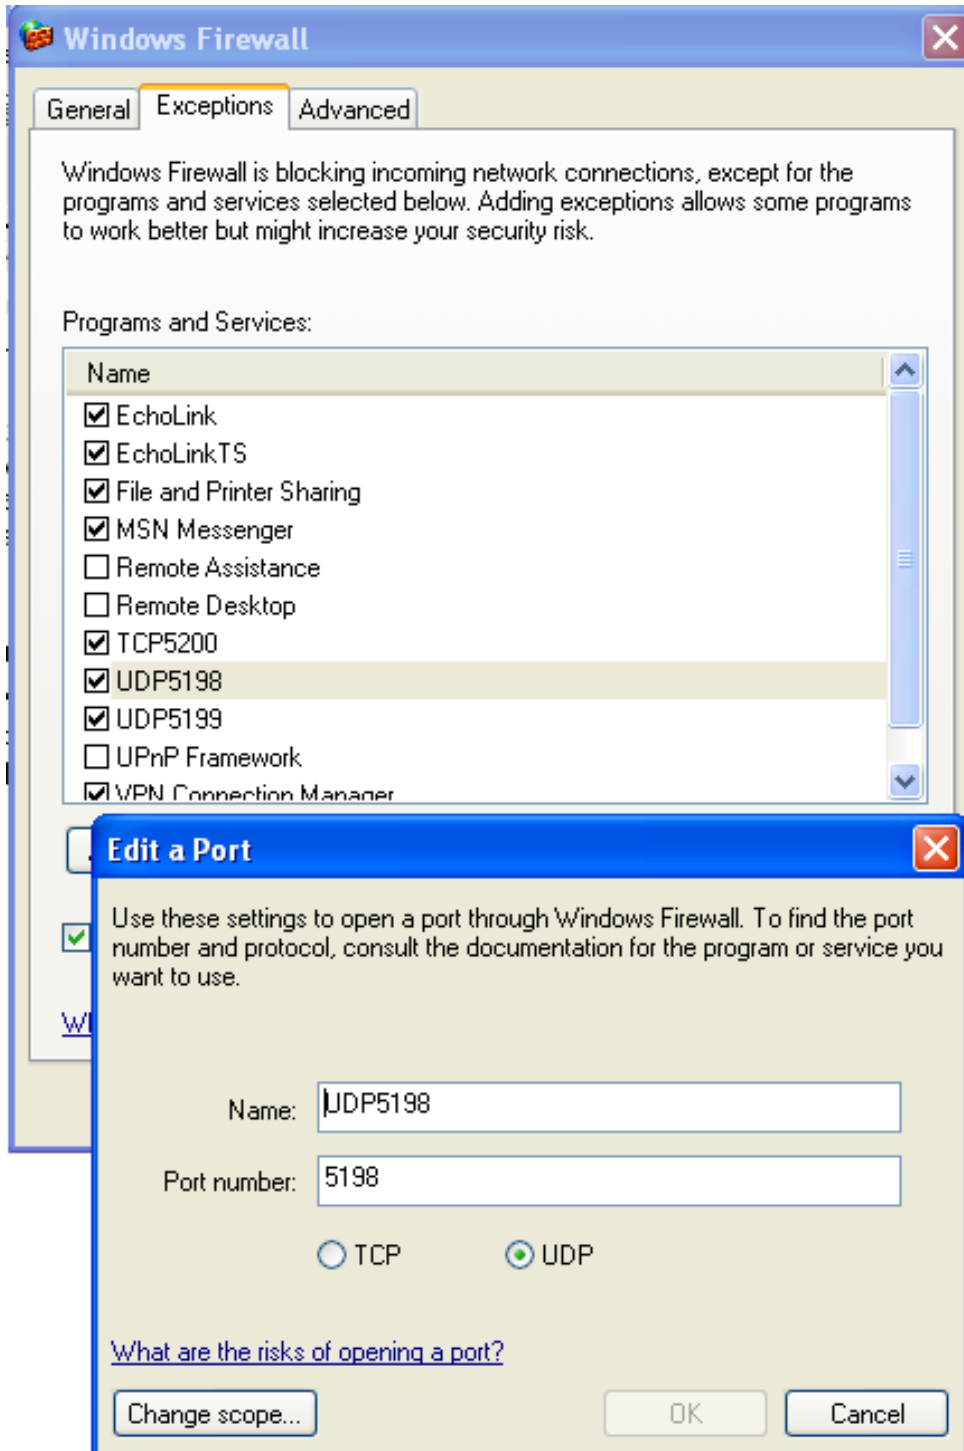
Windows Firewall

General | Exceptions | Advanced

Windows Firewall is blocking incoming network connections, except for the programs and services selected below. Adding exceptions allows some programs to work better but might increase your security risk.

Programs and Services:

Name
EchoLink
EchoLinkTS
File and Printer Sharing
MSN Messenger
Remote Assistance
Remote Desktop
TCP5200
UDP5198
UDP5199
UPnP Framework
VPN Connection Manager

Wi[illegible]

Edit a Port

Use these settings to open a port through Windows Firewall. To find the port number and protocol, consult the documentation for the program or service you want to use.

Name: UDP5198

Port number: 5198

TCP UDP

What are the risks of opening a port?

Change scope... OK Cancel